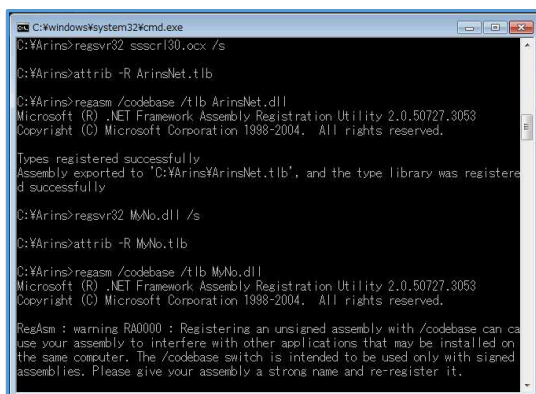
C:¥windows¥system32¥cmd.exe

C:¥Arins>regsvr32 ssscrl30.ocx /s

C:¥Arins>attrib -R ArinsNet.tlb

C:¥Arins>regasm /codebase /tlb ArinsNet.dll
Microsoft (R) .NET Framework Assembly Registration Utility 2.0.50727.3053
Copyright (C) Microsoft Corporation 1998-2004. All rights reserved.

Types registered successfully
Assembly exported to 'C:¥Arins¥ArinsNet.tlb', and the type library was registered successfully

C:¥Arins>regsvr32 MyNo.dll /s

C:¥Arins>attrib -R MyNo.tlb

C:¥Arins>regasm /codebase /tlb MyNo.dll
Microsoft (R) .NET Framework Assembly Registration Utility 2.0.50727.3053
Copyright (C) Microsoft Corporation 1998-2004. All rights reserved.

RegAsm : warning RA0000 : Registering an unsigned assembly with /codebase can ca
use your assembly to interfere with other applications that may be installed on
the same computer. The /codebase switch is intended to be used only with signed
assemblies. Please give your assembly a strong name and re-register it.